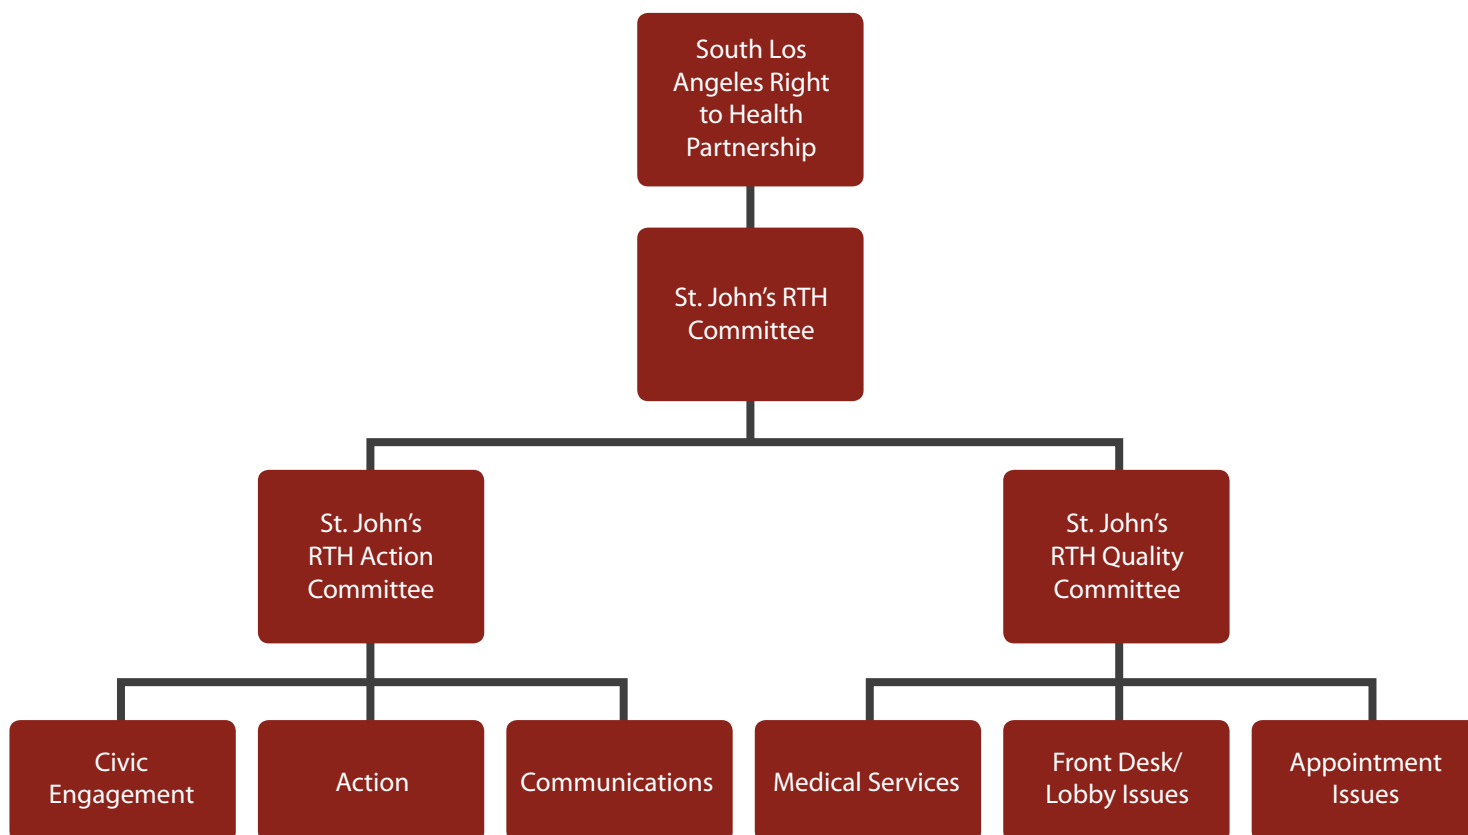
South Los Angeles Right to Health Partnership

St. John's RTH Committee

St. John's RTH Action Committee

St. John's RTH Quality Committee

Civic Engagement

Action

Communications

Medical Services

Front Desk/ Lobby Issues

Appointment Issues